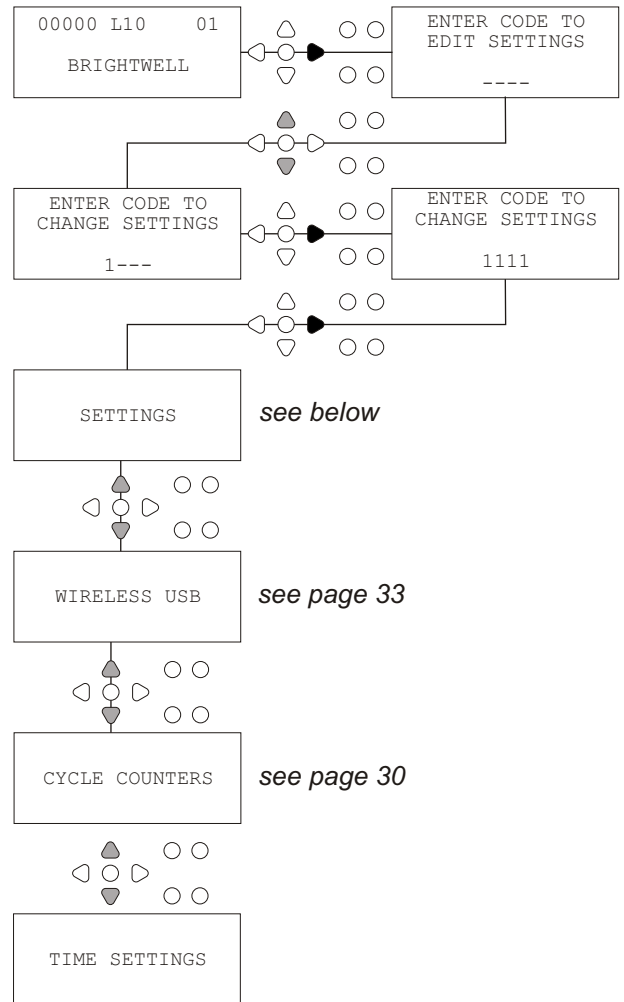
00000 L10 01

BRIGHTWELL

ENTER CODE TO EDIT SETTINGS

----

ENTER CODE TO CHANGE SETTINGS

1---

ENTER CODE TO CHANGE SETTINGS

1111

SETTINGS

*see below*

WIRELESS USB

*see page 33*

CYCLE COUNTERS

*see page 30*

TIME SETTINGS